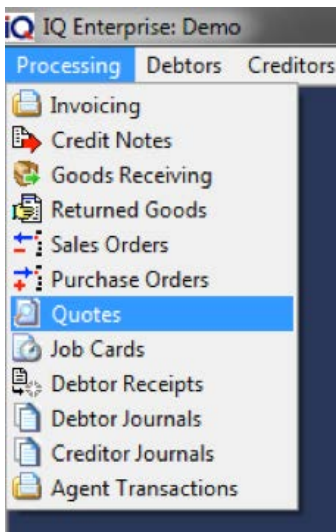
IQ IQ Enterprise: Demo

Processing Debtors Creditors

Invoicing
Credit Notes
Goods Receiving
Returned Goods
Sales Orders
Purchase Orders
Quotes
Job Cards
Debtor Receipts
Debtor Journals
Creditor Journals
Agent Transactions